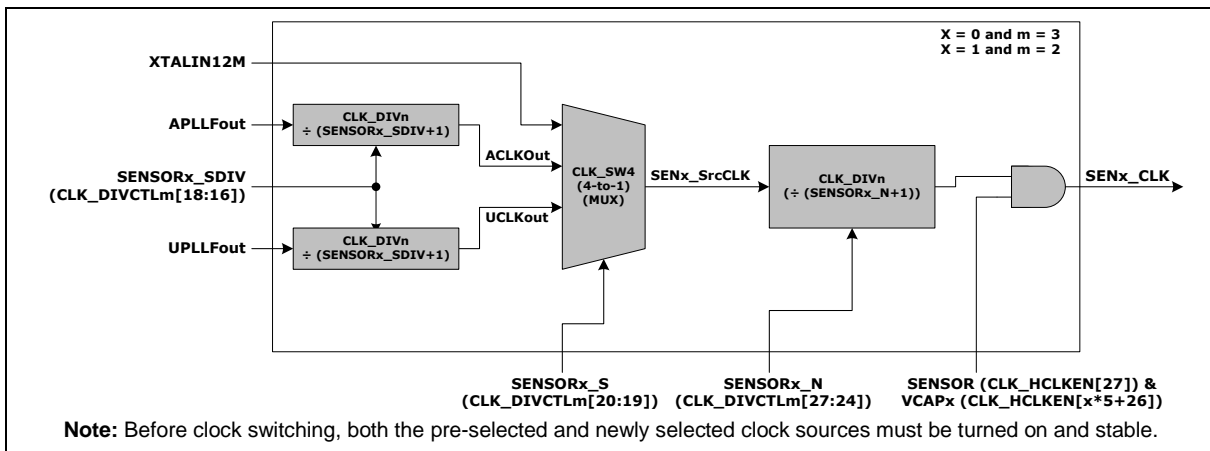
X = 0 and m = 3
X = 1 and m = 2

XTALIN12M

APLLFout

CLK_DIVn
÷ (SENSORx_SDIV+1)

SENSORx_SDIV
(CLK_DIVCTLm[18:16])

ACLKOut

UCLKout

CLK_DIVn
÷ (SENSORx_SDIV+1)

UPLLFout

CLK_SW4
(4-to-1)
(MUX)

SENx_SrcCLK

CLK_DIVn
(÷ (SENSORx_N+1))

SENx_CLK

SENSORx_S
(CLK_DIVCTLm[20:19])

SENSORx_N
(CLK_DIVCTLm[27:24])

SENSOR (CLK_HCLKEN[27]) &
VCAPx (CLK_HCLKEN[x*5+26])

**Note:** Before clock switching, both the pre-selected and newly selected clock sources must be turned on and stable.